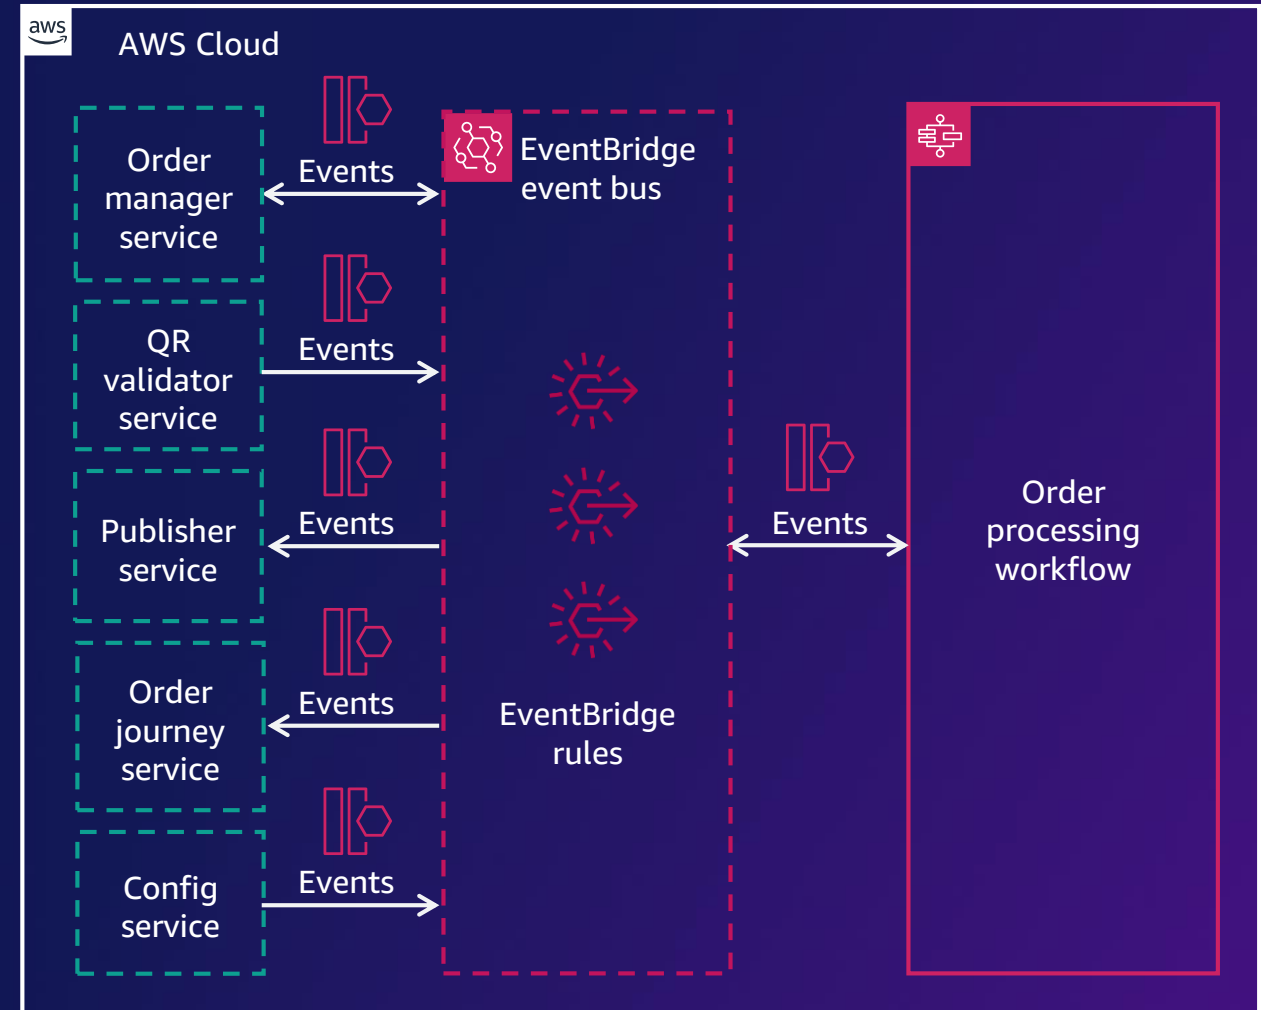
aws

AWS Cloud

Order manager service

Events

EventBridge event bus

QR validator service

Events

Publisher service

Events

Events

Order processing workflow

Order journey service

Events

EventBridge rules

Config service

Events